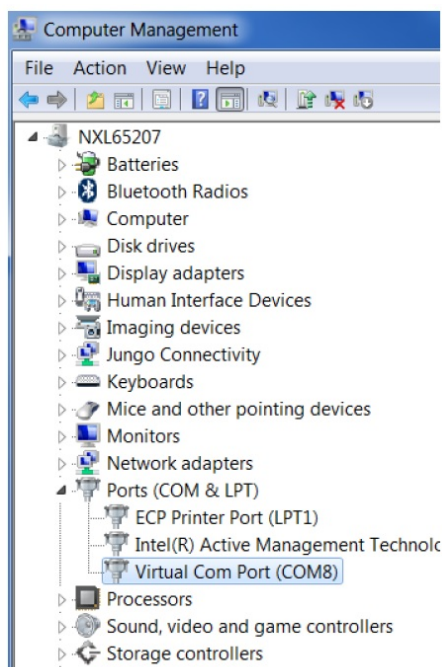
Computer Management

File Action View Help

NXL65207
Batteries
Bluetooth Radios
Computer
Disk drives
Display adapters
Human Interface Devices
Imaging devices
Jungo Connectivity
Keyboards
Mice and other pointing devices
Monitors
Network adapters
Ports (COM & LPT)
ECP Printer Port (LPT1)
Intel(R) Active Management Technolc
Virtual Com Port (COM8)
Processors
Sound, video and game controllers
Storage controllers